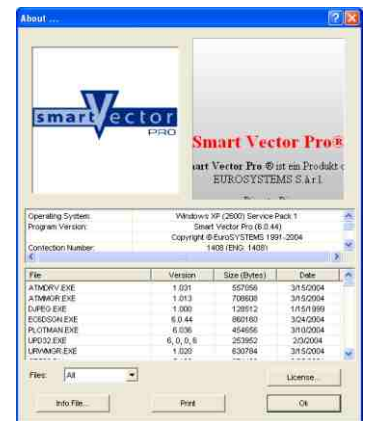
About ...

smart Vector PRO

Smart Vector Pro®

art Vector Pro ® ist ein Produkt d EUROSYSTEMS S.à r.l.

| | |
|---|---|
| Operating System: | Windows XP (2600) Service Pack 1 |
| Program Version: | Smart Vector Pro (6.0.44) |
| | Copyright ©EuroSYSTEMS 1991-2004 |
| Contection Number: | 1408 (ENG: 1408) |

| File | Version | Size (Bytes) | Date |
|---|---|---|---|
| ATMDRV.EXE | 1.031 | 557056 | 3/15/2004 |
| ATMMGR.EXE | 1.013 | 708608 | 3/15/2004 |
| DJPEG.EXE | 1.000 | 128512 | 1/15/1999 |
| ECSDSON.EXE | 6.0.44 | 860160 | 3/24/2004 |
| PLOTMAN.EXE | 6.036 | 454656 | 3/10/2004 |
| UPD32.EXE | 6, 0, 0, 6 | 253952 | 2/3/2004 |
| URVMMGR.EXE | 1.020 | 630784 | 3/15/2004 |

Files: All

License...

Info File...

Print

Ok